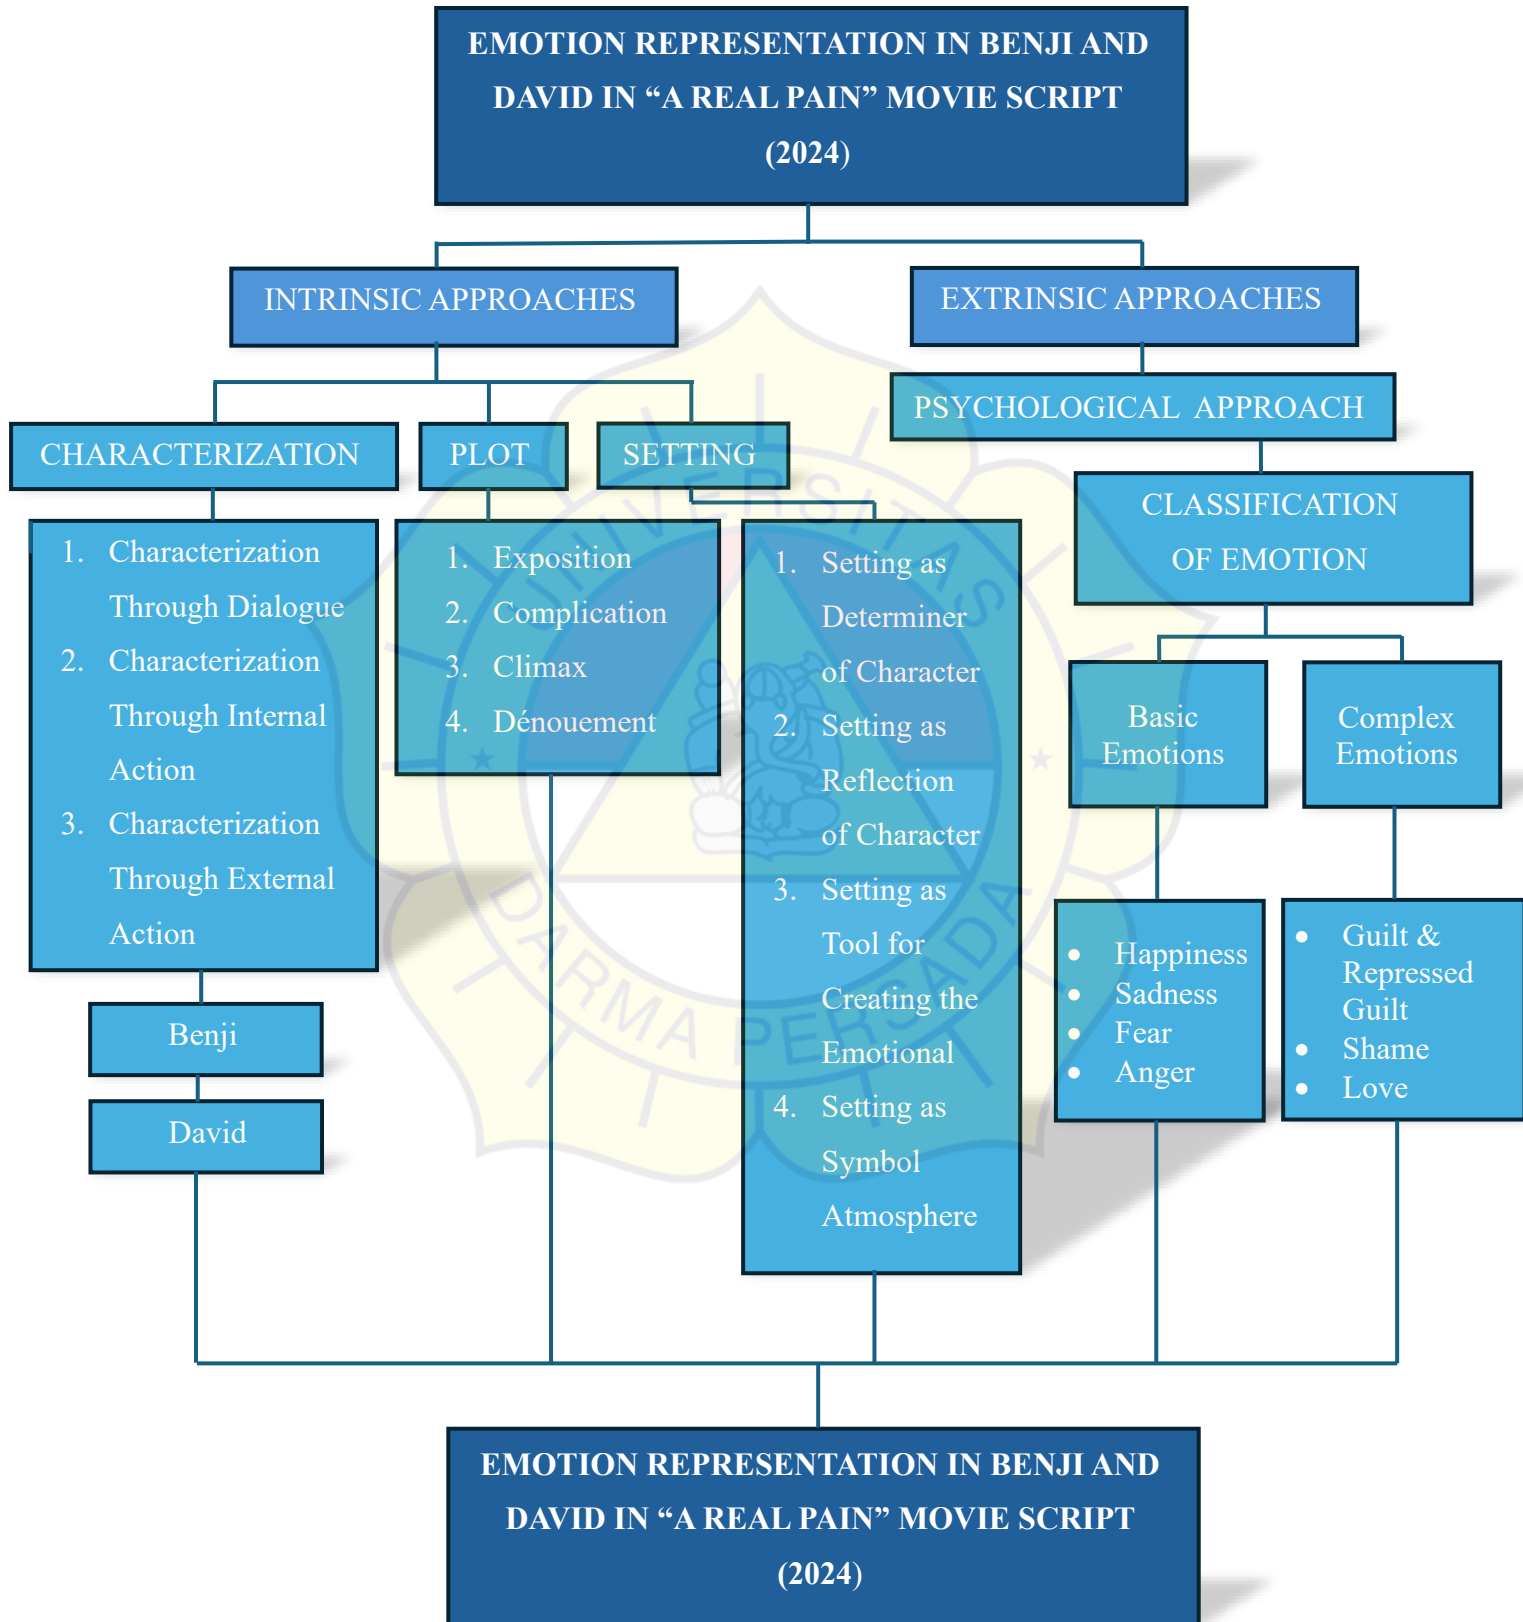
EMOTION REPRESENTATION IN BENJI AND DAVID IN “A REAL PAIN” MOVIE SCRIPT (2024)

INTRINSIC APPROACHES

EXTRINSIC APPROACHES

PSYCHOLOGICAL APPROACH

CHARACTERIZATION

PLOT

SETTING

1. Characterization Through Dialogue
2. Characterization Through Internal Action
3. Characterization Through External Action

Benji

David

1. Exposition
2. Complication
3. Climax
4. Dénouement

1. Setting as Determiner of Character
2. Setting as Reflection of Character
3. Setting as Tool for Creating the Emotional
4. Setting as Symbol Atmosphere

CLASSIFICATION OF EMOTION

Basic Emotions

Complex Emotions

- Happiness
- Sadness
- Fear
- Anger

- Guilt & Repressed Guilt
- Shame
- Love

UNIVERSITAS DARMA PERSADA

EMOTION REPRESENTATION IN BENJI AND DAVID IN “A REAL PAIN” MOVIE SCRIPT (2024)